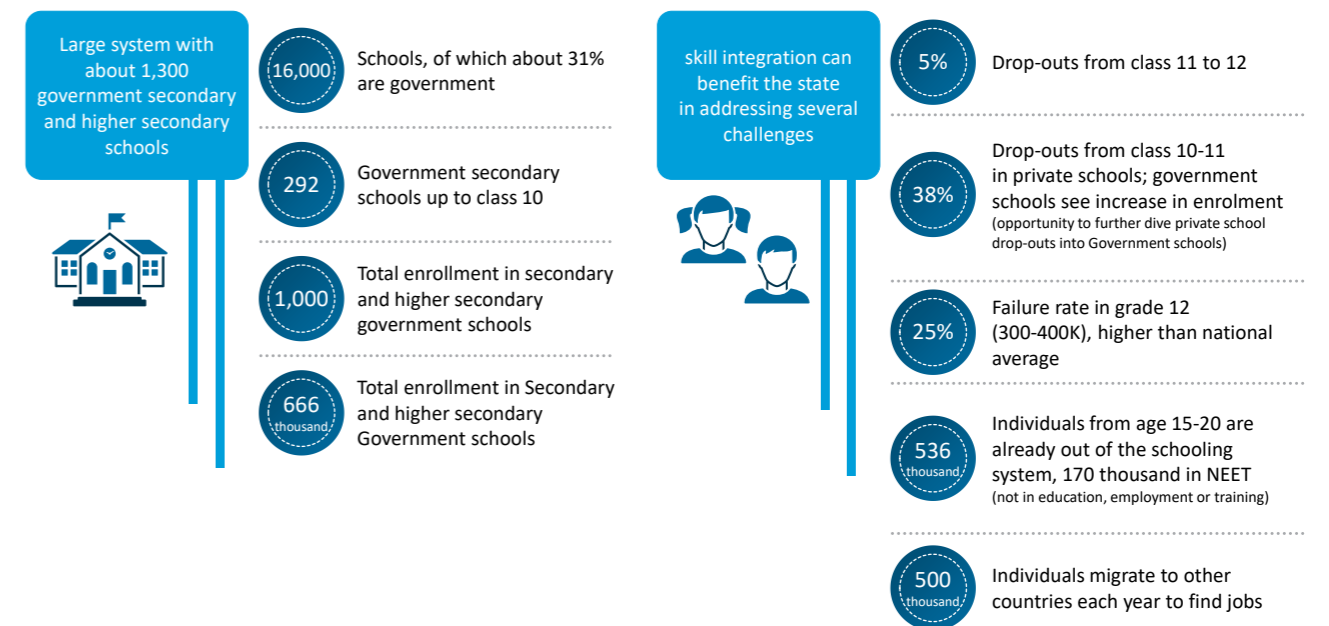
Large system with about 1,300 government secondary and higher secondary schools

16,000 Schools, of which about 31% are government

292 Government secondary schools up to class 10

1,000 Total enrollment in secondary and higher secondary government schools

666 thousand Total enrollment in Secondary and higher secondary Government schools

skill integration can benefit the state in addressing several challenges

5% Drop-outs from class 11 to 12

38% Drop-outs from class 10-11 in private schools; government schools see increase in enrolment (opportunity to further dive private school drop-outs into Government schools)

25% Failure rate in grade 12 (300-400K), higher than national average

536 thousand Individuals from age 15-20 are already out of the schooling system, 170 thousand in NEET (not in education, employment or training)

500 thousand Individuals migrate to other countries each year to find jobs